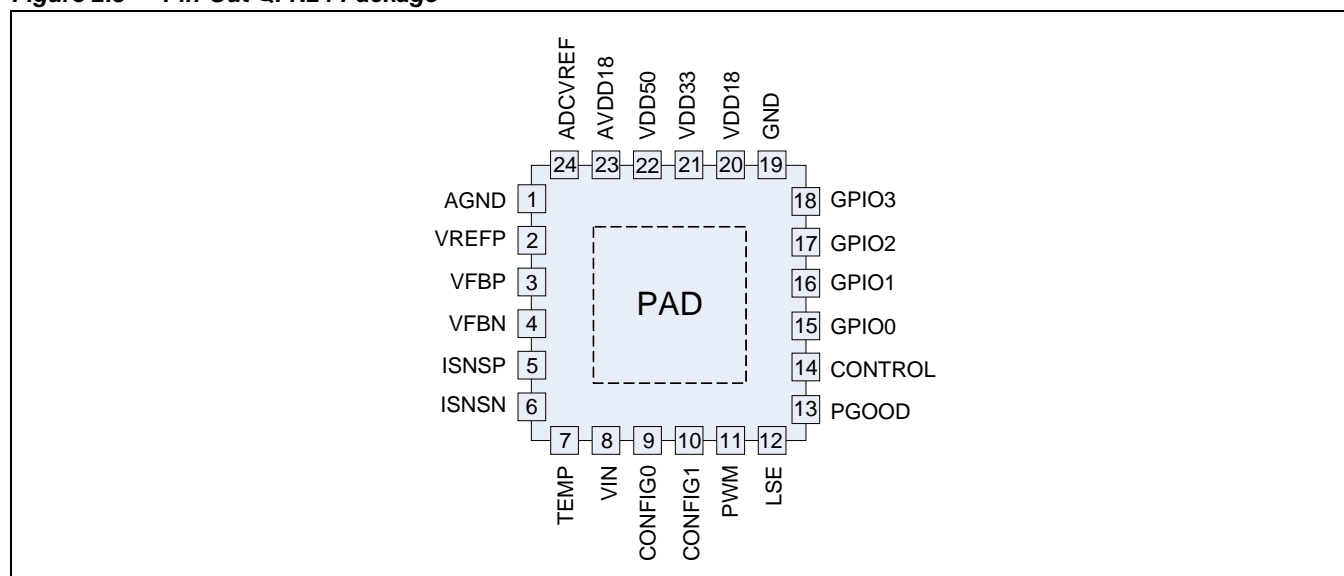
Figure 2.3 Pin-Out QFN24 Package

ADCVREF AVDD18 VDD50 VDD33 VDD18 GND

24 23 22 21 20 19

AGND 1
VREFP 2
VFBP 3
VFBN 4
ISNSP 5
ISNSN 6

PAD

18 GPIO3
17 GPIO2
16 GPIO1
15 GPIO0
14 CONTROL
13 PGOOD

7 8 9 10 11 12

TEMP VIN CONFIG0 CONFIG1 PWM LSE